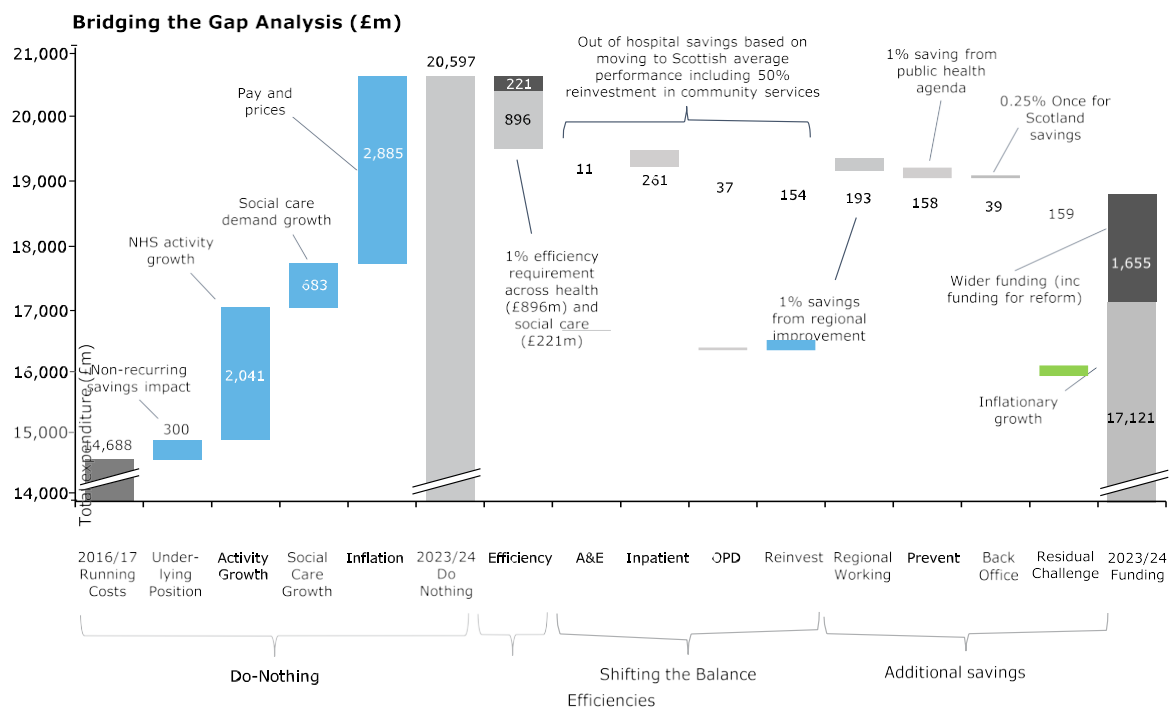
Bridging the Gap Analysis (£m)

21,000
20,000
19,000
18,000
17,000
16,000
15,000
14,000

Total expenditure (£m)

14,688
Non-recurring savings impact
300
NHS activity growth
2,041
Social care demand growth
683
Pay and prices
2,885
20,597
221
896
1% efficiency requirement across health (£896m) and social care (£221m)
Out of hospital savings based on moving to Scottish average performance including 50% reinvestment in community services
11
261
37
154
193
1% savings from regional improvement
1% saving from public health agenda
158
0.25% Once for Scotland savings
39
159
Wider funding (inc funding for reform)
1,655
Inflationary growth
17,121

2016/17 Running Costs
Underlying Position
Activity Growth
Social Care Growth
Inflation
2023/24 Do Nothing
Efficiency
A&E
Inpatient
OPD
Reinvest
Regional Working
Prevent
Back Office
Residual Challenge
2023/24 Funding

Do-Nothing
Shifting the Balance
Additional savings
Efficiencies